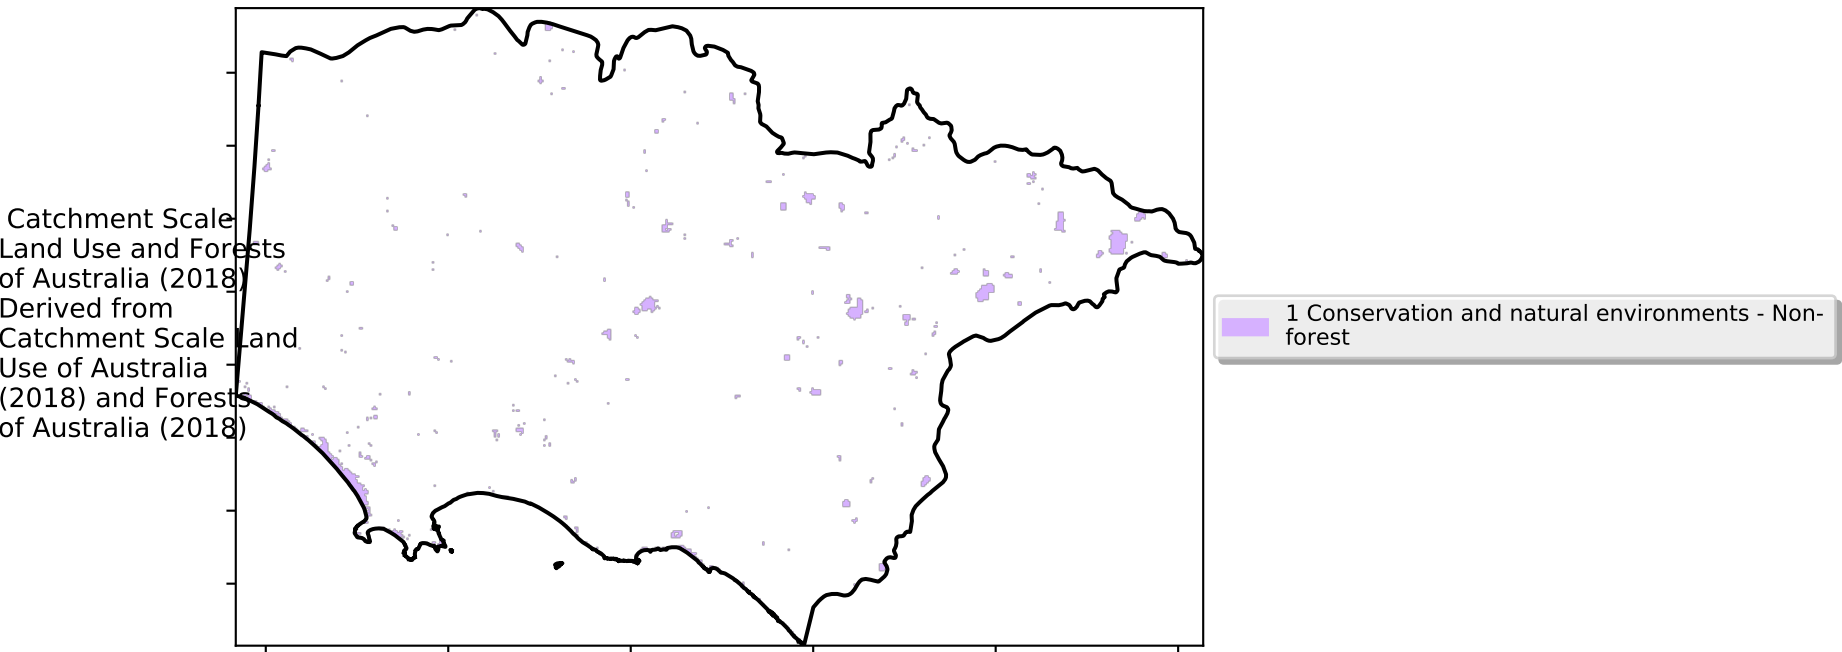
Catchment Scale Land Use and Forests of Australia (2018) Derived from Catchment Scale Land Use of Australia (2018) and Forests of Australia (2018)

1 Conservation and natural environments - Non-forest